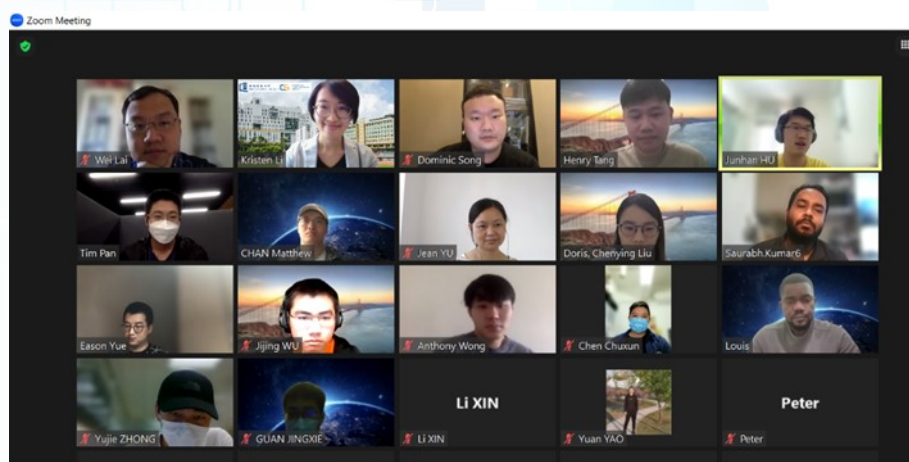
Zoom Meeting

Wei Lai
Kristen Li
Dominic Song
Henry Tang
Junhan HU
Tim Pan
CHAN Matthew
Jean YU
Doris, Chenying Liu
Saurabh.Kumar6
Eason Yue
Jijing WU
Anthony Wong
Chen Chuxun
Louis
Yujie ZHONG
GUAN JINGXIE
Li XIN
Li XIN
Yuan YAO
Peter
Peter